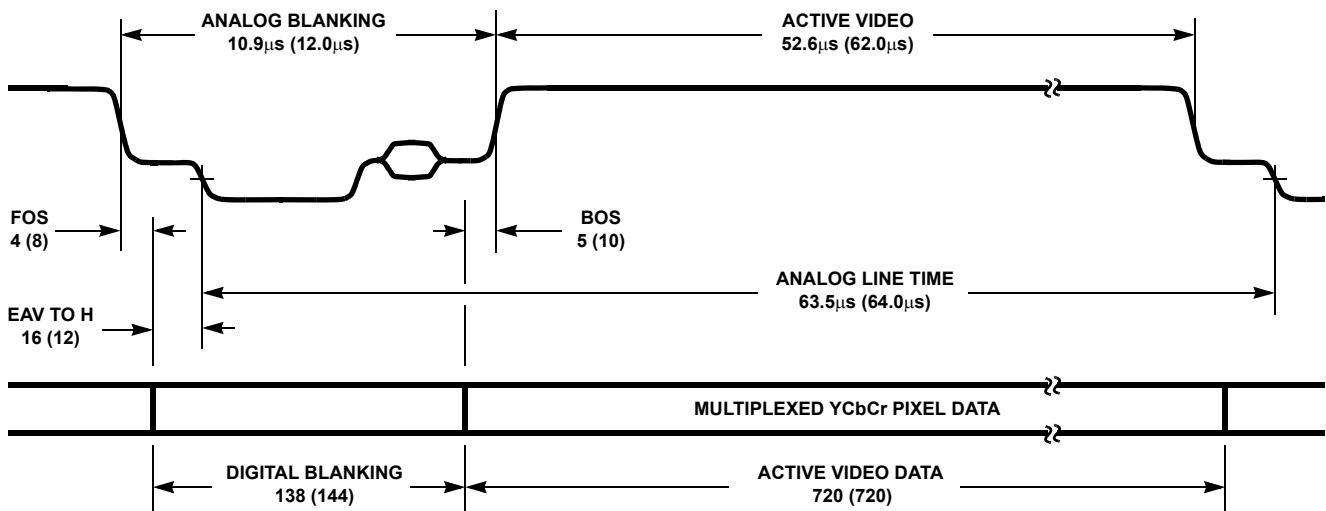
ANALOG BLANKING
10.9μs (12.0μs)

ACTIVE VIDEO
52.6μs (62.0μs)

FOS
4 (8)

BOS
5 (10)

ANALOG LINE TIME
63.5μs (64.0μs)

EAV TO H
16 (12)

MULTIPLEXED YCbCr PIXEL DATA

DIGITAL BLANKING
138 (144)

ACTIVE VIDEO DATA
720 (720)